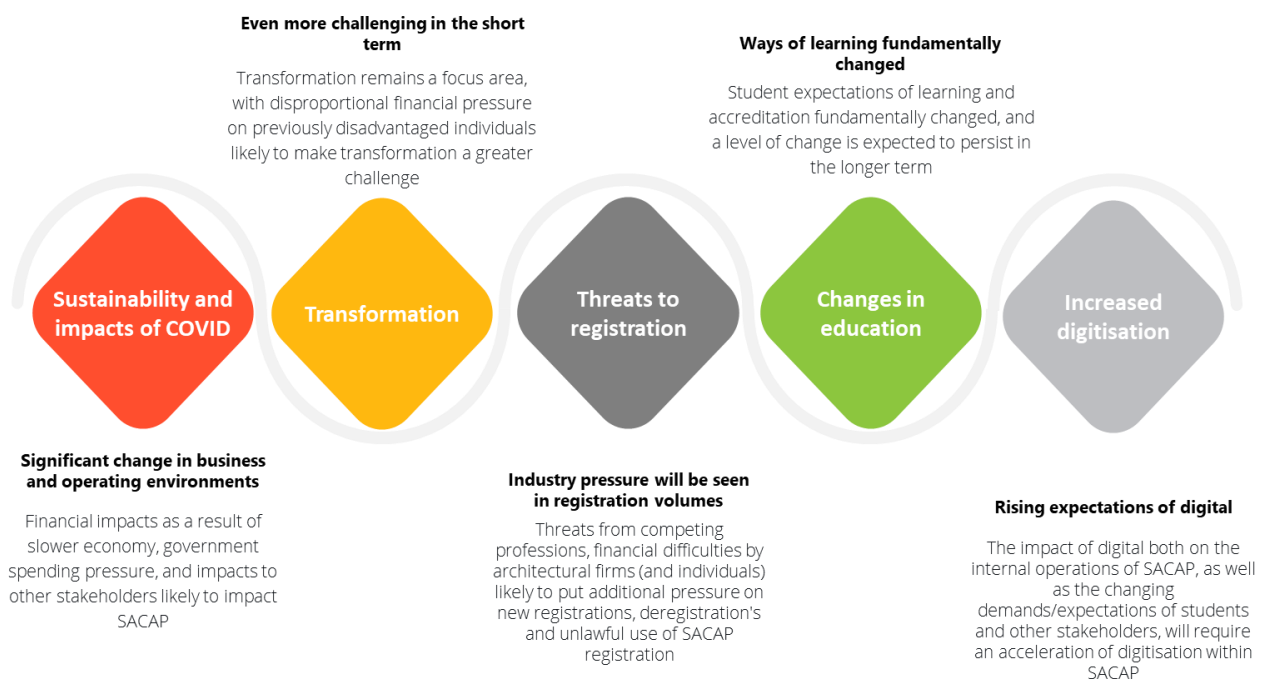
Even more challenging in the short term

Transformation remains a focus area, with disproportional financial pressure on previously disadvantaged individuals likely to make transformation a greater challenge

Ways of learning fundamentally changed

Student expectations of learning and accreditation fundamentally changed, and a level of change is expected to persist in the longer term

Sustainability and impacts of COVID

Transformation

Threats to registration

Changes in education

Increased digitisation

Significant change in business and operating environments

Financial impacts as a result of slower economy, government spending pressure, and impacts to other stakeholders likely to impact SACAP

Industry pressure will be seen in registration volumes

Threats from competing professions, financial difficulties by architectural firms (and individuals) likely to put additional pressure on new registrations, deregistration's and unlawful use of SACAP registration

Rising expectations of digital

The impact of digital both on the internal operations of SACAP, as well as the changing demands/expectations of students and other stakeholders, will require an acceleration of digitisation within SACAP